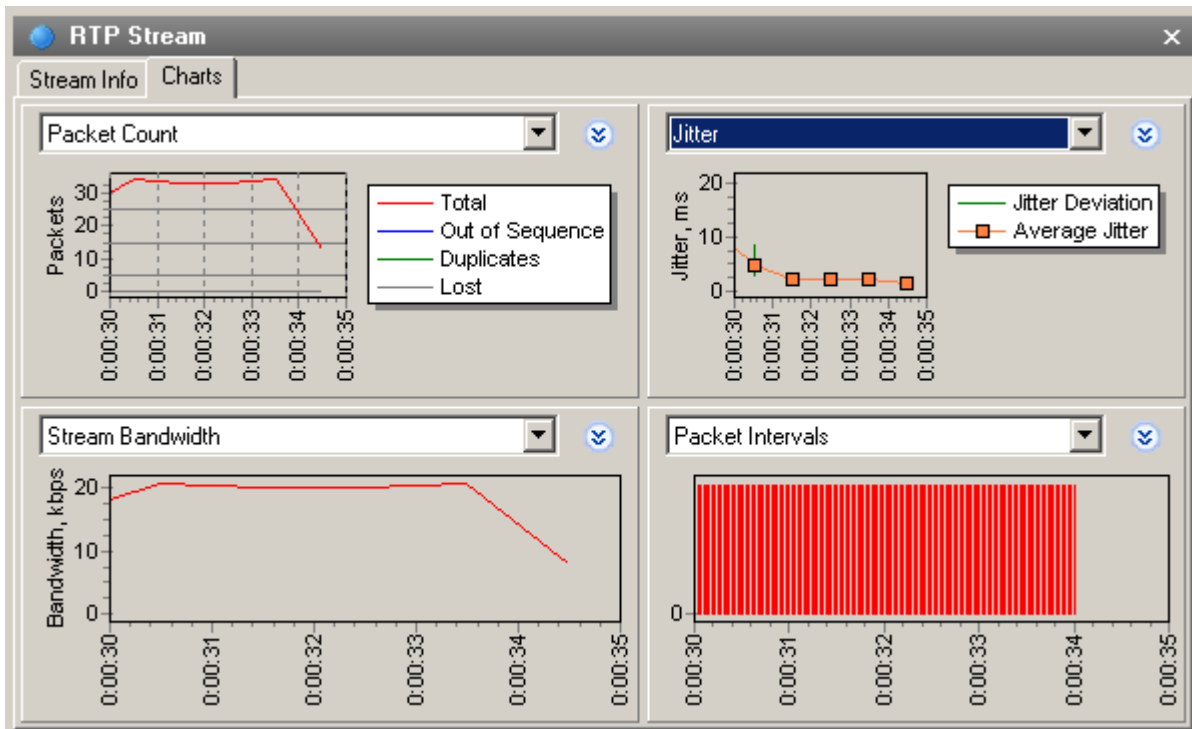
RTP Stream

Stream Info
Charts

Packet Count

Packets
30
20
10
0
0:00:30
0:00:31
0:00:32
0:00:33
0:00:34
0:00:35

Total
Out of Sequence
Duplicates
Lost

Jitter

Jitter, ms
20
10
0
0:00:30
0:00:31
0:00:32
0:00:33
0:00:34
0:00:35

Jitter Deviation
Average Jitter

Stream Bandwidth

Bandwidth, kbps
20
10
0
0:00:30
0:00:31
0:00:32
0:00:33
0:00:34
0:00:35

Packet Intervals

0
0:00:30
0:00:31
0:00:32
0:00:33
0:00:34
0:00:35